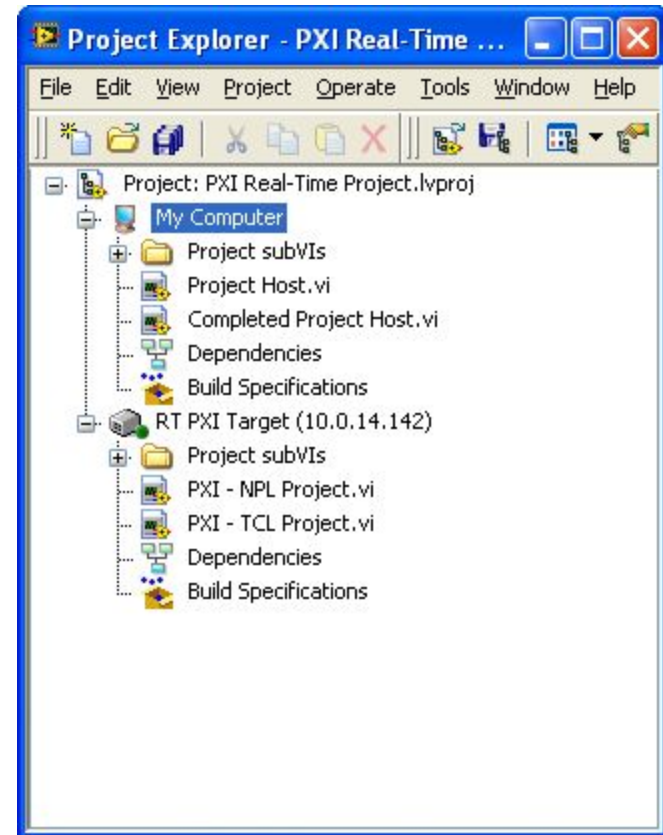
Project Explorer - PXI Real-Time ...

File Edit View Project Operate Tools Window Help

Project: PXI Real-Time Project.lvproj
My Computer
Project subVIs
Project Host.vi
Completed Project Host.vi
Dependencies
Build Specifications
RT PXI Target (10.0.14.142)
Project subVIs
PXI - NPL Project.vi
PXI - TCL Project.vi
Dependencies
Build Specifications